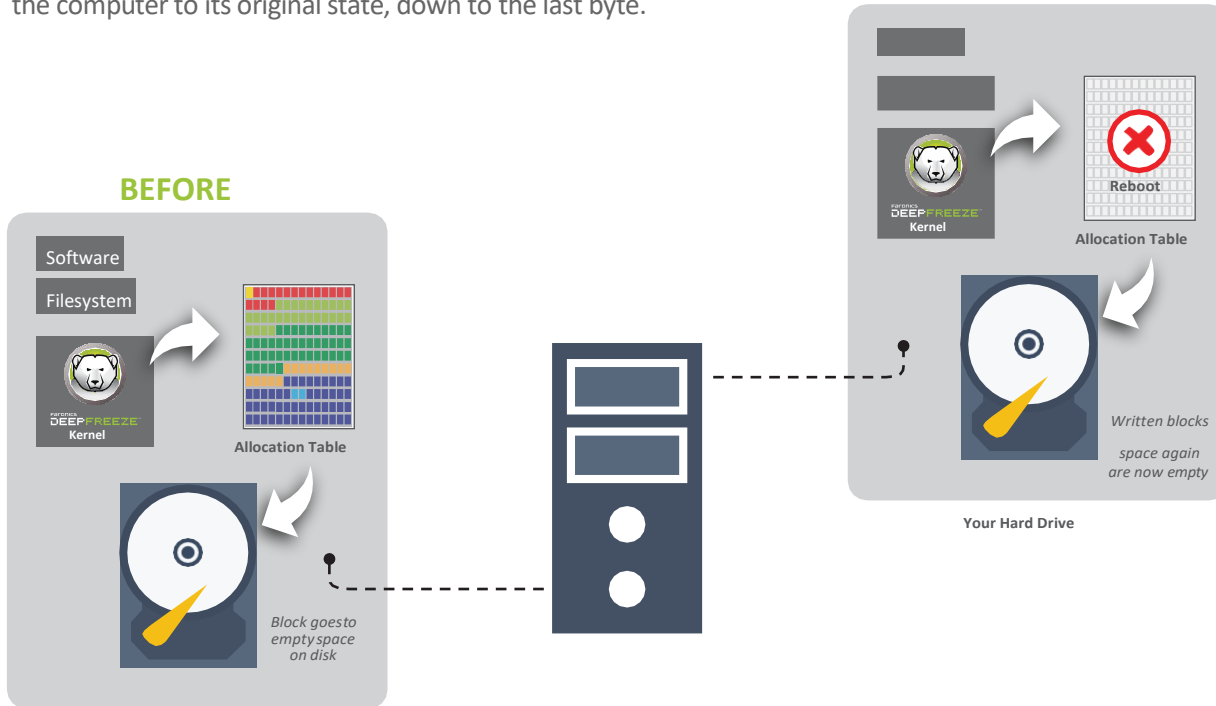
the computer to its original state, down to the last byte.

Reboot

Faronics
DEEPFREEZE
Kernel

Allocation Table

Written blocks

space again
are now empty

Your Hard Drive

BEFORE

Software

Filesystem

Faronics
DEEPFREEZE
Kernel

Allocation Table

Block goes to
empty space
on disk